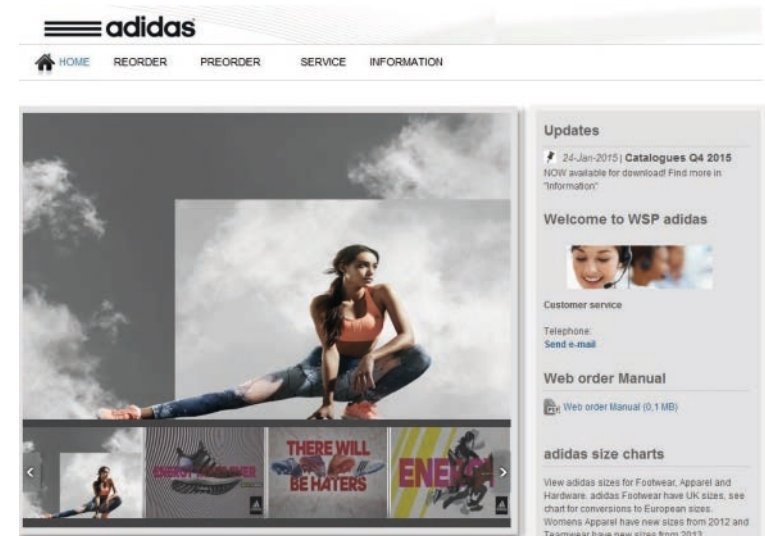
adidas

HOME REORDER PREORDER SERVICE INFORMATION

Updates

24-Jan-2015 | Catalogues Q4 2015
NOW available for download! Find more in "Information"

Welcome to WSP adidas

Customer service

Telephone:
Send e-mail

Web order Manual

Web order Manual (0,1 MB)

adidas size charts

View adidas sizes for Footwear, Apparel and Hardware. adidas Footwear have UK sizes, see chart for conversions to European sizes. Womens Apparel have new sizes from 2012 and Teamwear have new sizes from 2013.

ENERGY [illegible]

THERE WILL BE HATERS

ENERGY